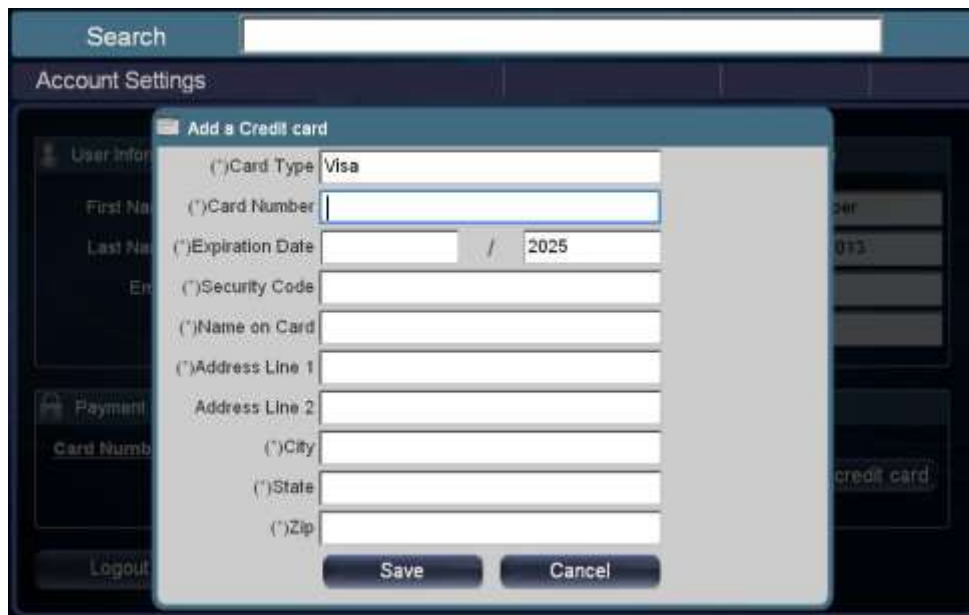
Search

Account Settings

User Infor

First Na

Last Na

Em

ber

013

Payment

Card Numb

credit card

Logout

Add a Credit card

(*)Card Type Visa

(*)Card Number

(*)Expiration Date / 2025

(*)Security Code

(*)Name on Card

(*)Address Line 1

Address Line 2

(*)City

(*)State

(*)Zip

Save

Cancel